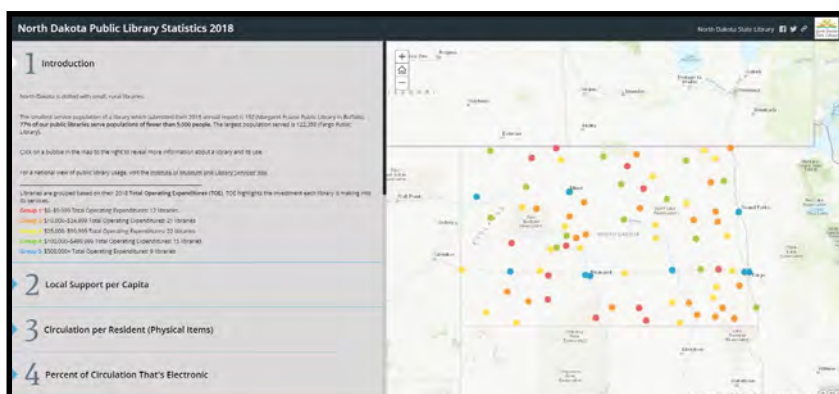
North Dakota Public Library Statistics 2018

North Dakota State Library

1 Introduction

North Dakota is dotted with small, rural libraries.

The smallest service population of a library which submitted their 2018 annual report is 152 (Margaret Prasse Public Library in Buffalo). 77% of our public libraries serve populations of fewer than 5,000 people. The largest population served is 122,359 (Fargo Public Library).

Click on a bubble in the map to the right to reveal more information about a library and its use.

For a national view of public library usage, visit the Institute of Museum and Library Services' Site.

Libraries are grouped based on their 2018 Total Operating Expenditures (TOE). TOE highlights the investment each library is making into its services.

Group 1: $0–$9,999 Total Operating Expenditures: 17 libraries
Group 2: $10,000–$24,999 Total Operating Expenditures: 21 libraries
Group 3: $25,000–$99,999 Total Operating Expenditures: 20 libraries
Group 4: $100,000–$499,999 Total Operating Expenditures: 15 libraries
Group 5: $500,000+ Total Operating Expenditures: 8 libraries

2 Local Support per Capita

3 Circulation per Resident (Physical Items)

4 Percent of Circulation That's Electronic

NORTH DAKOTA
Bismarck
Grand Forks
Fargo
Minot
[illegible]